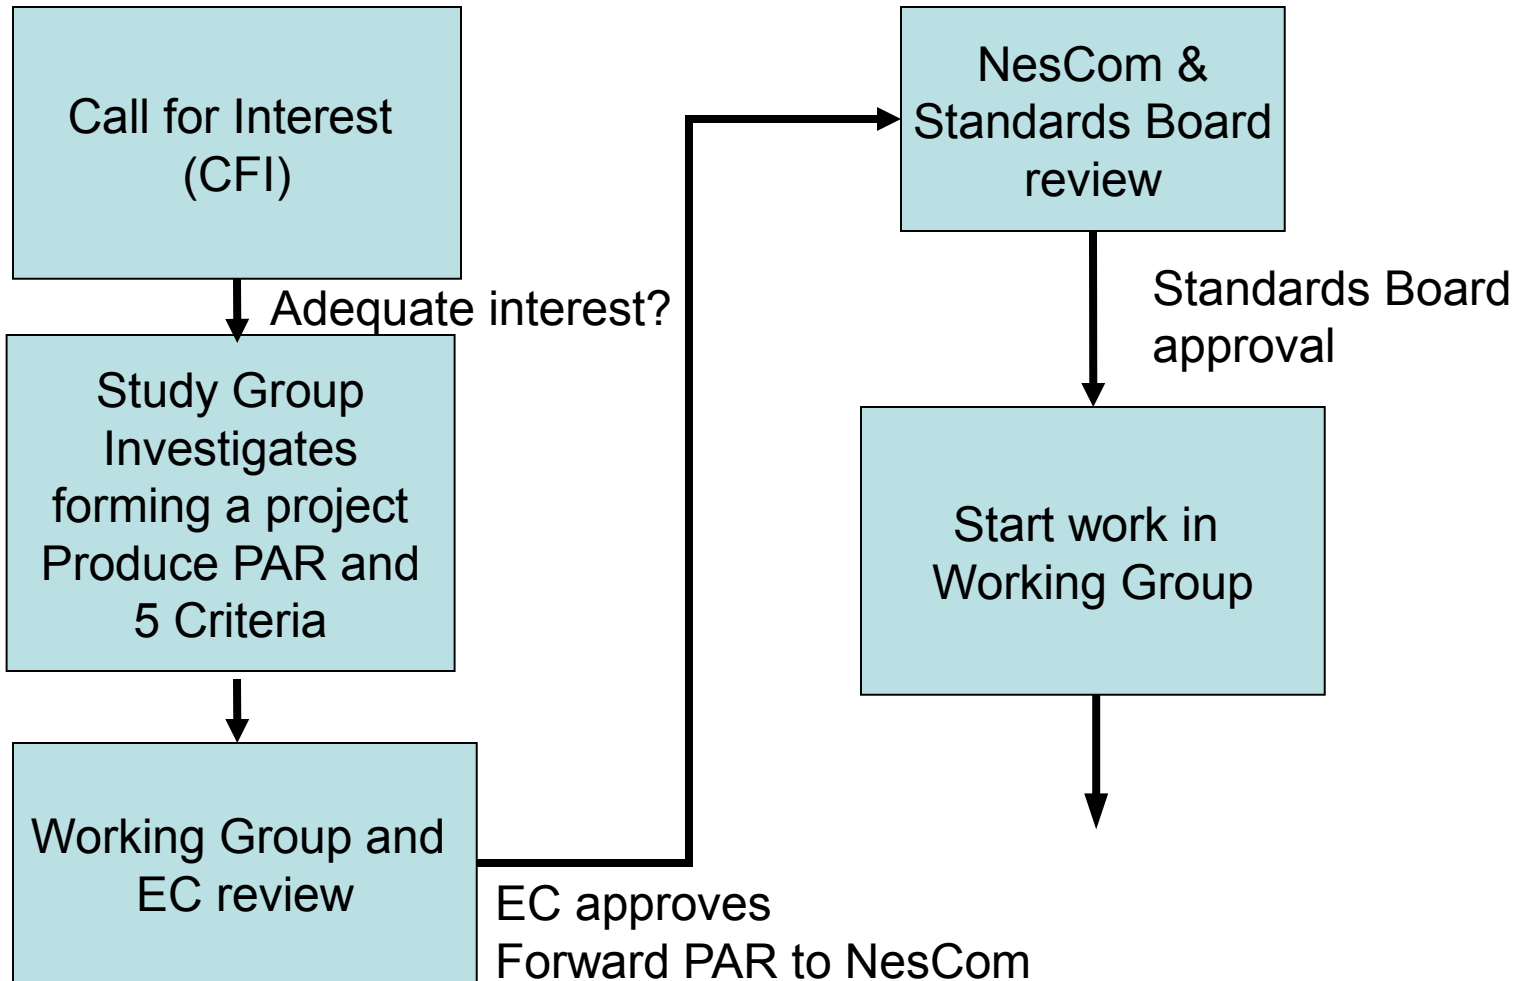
Call for Interest (CFI)

Adequate interest?

Study Group Investigates forming a project Produce PAR and 5 Criteria

Working Group and EC review

EC approves
Forward PAR to NesCom

NesCom & Standards Board review

Standards Board approval

Start work in Working Group